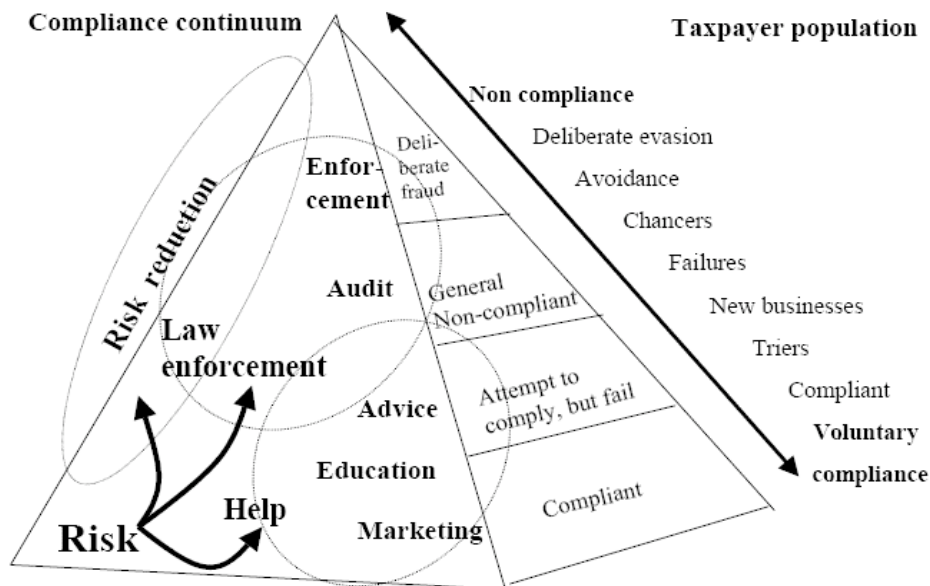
Compliance continuum

Taxpayer population

Non compliance

Deliberate evasion

Avoidance

Chancers

Failures

New businesses

Triers

Compliant

Voluntary compliance

Risk reduction

Enforcement

Deliberate fraud

Audit

General Non-compliant

Law enforcement

Advice

Attempt to comply, but fail

Education

Compliant

Help

Risk

Marketing